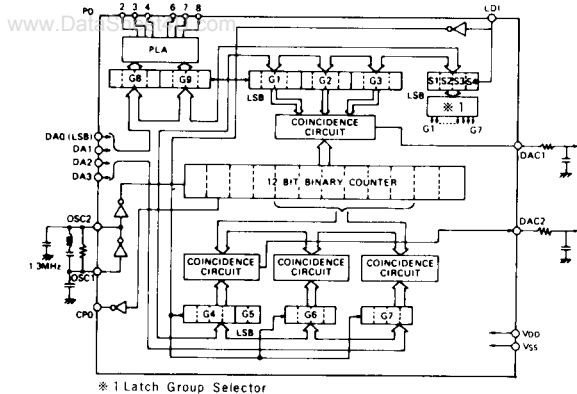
www.DataSheet4U.com

P0
2 3 4 6 7 8
PLA
G8
G9
LDI
G1
G2
G3
S1
S2
S3
S4
LSB
LSB
※1
G1
G7
COINCIDENCE CIRCUIT
DA0 (LSB)
DA1
DA2
DA3
DAC1
12 BIT BINARY COUNTER
OSC2
DAC2
1.3MHz
OSC1
COINCIDENCE CIRCUIT
COINCIDENCE CIRCUIT
COINCIDENCE CIRCUIT
CP0
G4
G5
G6
G7
LSB
VDD
VSS

※1 Latch Group Selector